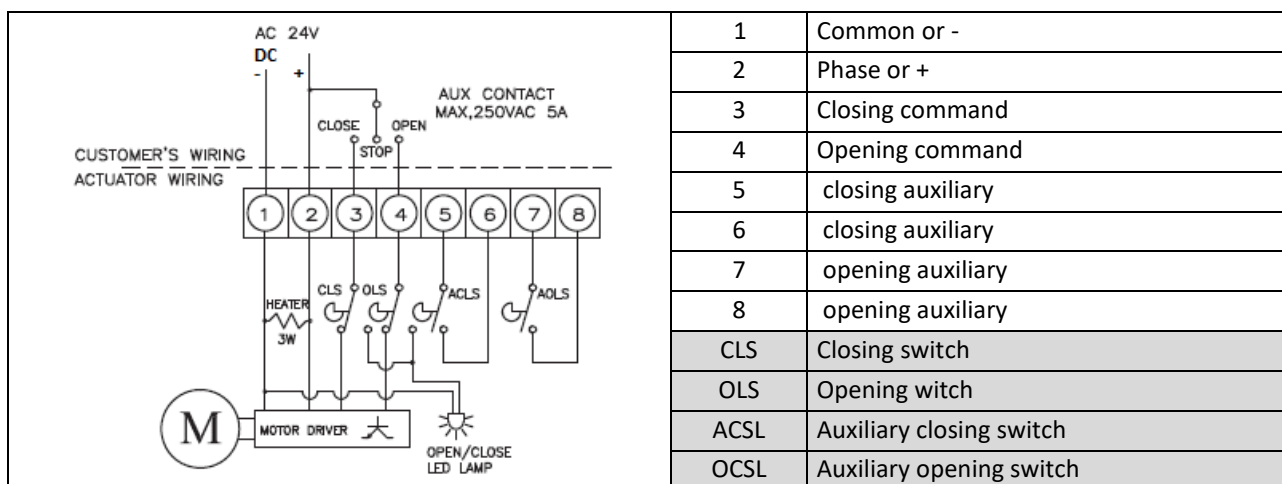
AC 24V
DC
- +
AUX CONTACT
MAX,250VAC 5A
CLOSE
OPEN
STOP
CUSTOMER'S WIRING
ACTUATOR WIRING
1 2 3 4 5 6 7 8
HEATER
3W
CLS
OLS
ACLS
AOLS
M
MOTOR DRIVER
OPEN/CLOSE
LED LAMP

| 1 | Common or - |
|---|---|
| 2 | Phase or + |
| 3 | Closing command |
| 4 | Opening command |
| 5 | closing auxiliary |
| 6 | closing auxiliary |
| 7 | opening auxiliary |
| 8 | opening auxiliary |
| CLS | Closing switch |
| OLS | Opening witch |
| ACSL | Auxiliary closing switch |
| OCSL | Auxiliary opening switch |